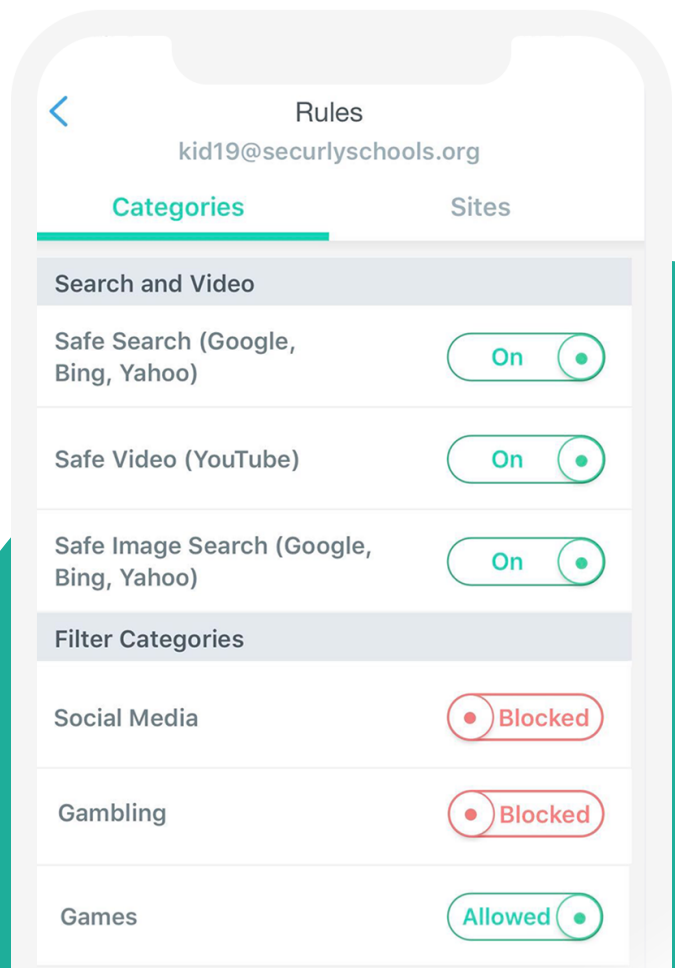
Rules
kid19@securlyschools.org

Categories
Sites

Search and Video

Safe Search (Google, Bing, Yahoo)
On

Safe Video (YouTube)
On

Safe Image Search (Google, Bing, Yahoo)
On

Filter Categories

Social Media
Blocked

Gambling
Blocked

Games
Allowed